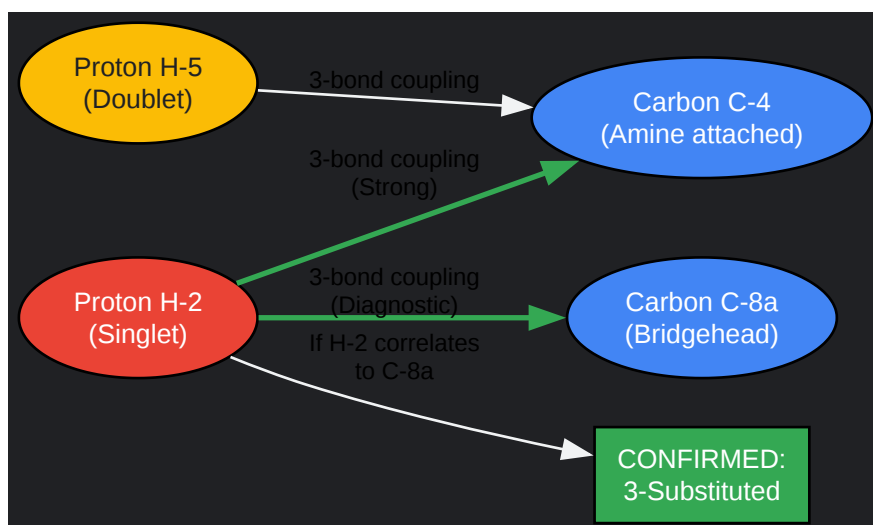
Proton H-5
(Doublet)

3-bond coupling

Carbon C-4
(Amine attached)

3-bond coupling
(Strong)

Proton H-2
(Singlet)

3-bond coupling
(Diagnostic)

Carbon C-8a
(Bridgehead)

If H-2 correlates
to C-8a

CONFIRMED:
3-Substituted